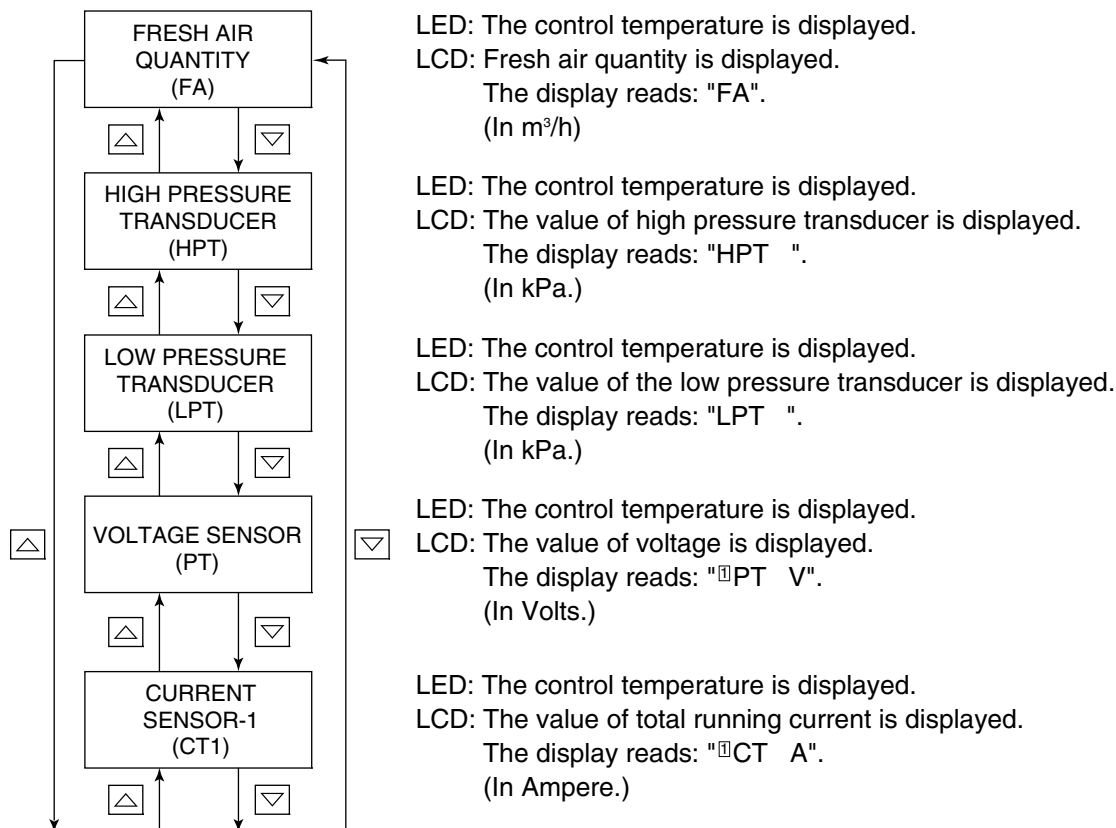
FRESH AIR QUANTITY (FA)

LED: The control temperature is displayed.
LCD: Fresh air quantity is displayed.
The display reads: "FA".
(In m$^3$/h)

HIGH PRESSURE TRANSDUCER (HPT)

LED: The control temperature is displayed.
LCD: The value of high pressure transducer is displayed.
The display reads: "HPT ".
(In kPa.)

LOW PRESSURE TRANSDUCER (LPT)

LED: The control temperature is displayed.
LCD: The value of the low pressure transducer is displayed.
The display reads: "LPT ".
(In kPa.)

VOLTAGE SENSOR (PT)

LED: The control temperature is displayed.
LCD: The value of voltage is displayed.
The display reads: "1PT V".
(In Volts.)

CURRENT SENSOR-1 (CT1)

LED: The control temperature is displayed.
LCD: The value of total running current is displayed.
The display reads: "1CT A".
(In Ampere.)